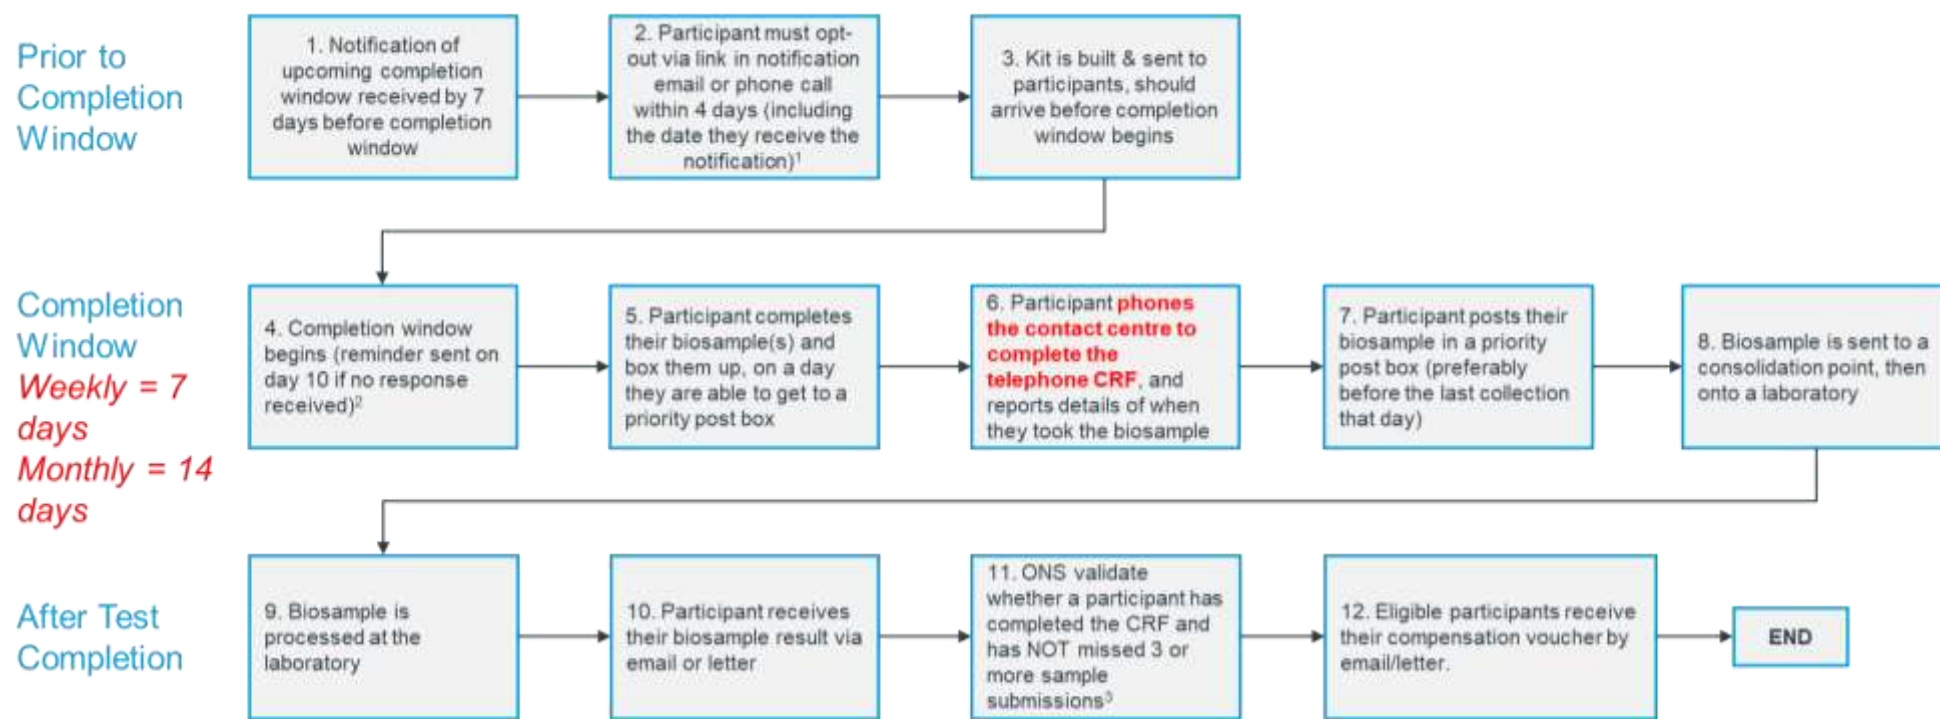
Prior to Completion Window

1. Notification of upcoming completion window received by 7 days before completion window

2. Participant must opt-out via link in notification email or phone call within 4 days (including the date they receive the notification)$^1$

3. Kit is built & sent to participants, should arrive before completion window begins

Completion Window
Weekly = 7 days
Monthly = 14 days

4. Completion window begins (reminder sent on day 10 if no response received)$^2$

5. Participant completes their biosample(s) and box them up, on a day they are able to get to a priority post box

6. Participant phones the contact centre to complete the telephone CRF, and reports details of when they took the biosample

7. Participant posts their biosample in a priority post box (preferably before the last collection that day)

8. Biosample is sent to a consolidation point, then onto a laboratory

After Test Completion

9. Biosample is processed at the laboratory

10. Participant receives their biosample result via email or letter

11. ONS validate whether a participant has completed the CRF and has NOT missed 3 or more sample submissions$^3$

12. Eligible participants receive their compensation voucher by email/letter.

END